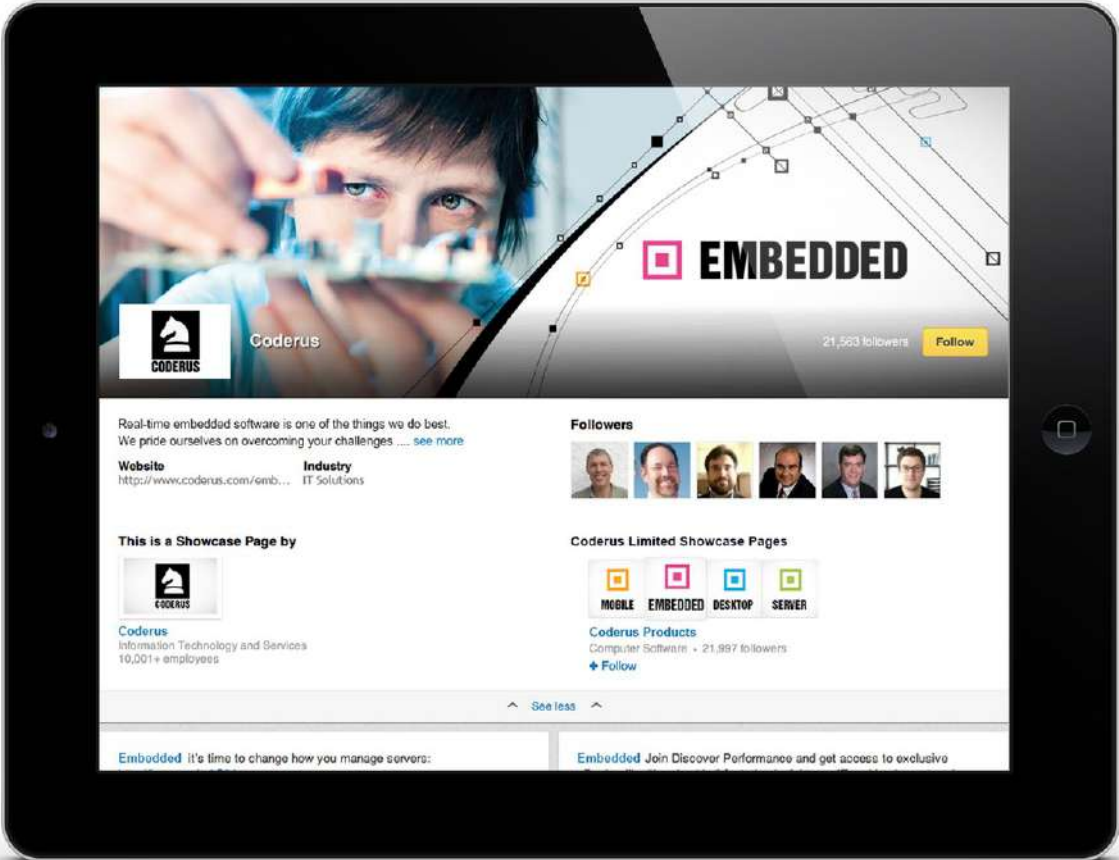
EMBEDDED

CODERUS

Coderus

21,563 followers

Follow

Real-time embedded software is one of the things we do best. We pride ourselves on overcoming your challenges .... see more

Website
http://www.coderus.com/emb...

Industry
IT Solutions

Followers

This is a Showcase Page by

CODERUS

Coderus
Information Technology and Services
10,001+ employees

Coderus Limited Showcase Pages

MOBILE

EMBEDDED

DESKTOP

SERVER

Coderus Products
Computer Software • 21,997 followers
+ Follow

See less

Embedded It's time to change how you manage servers:

Embedded Join Discover Performance and get access to exclusive